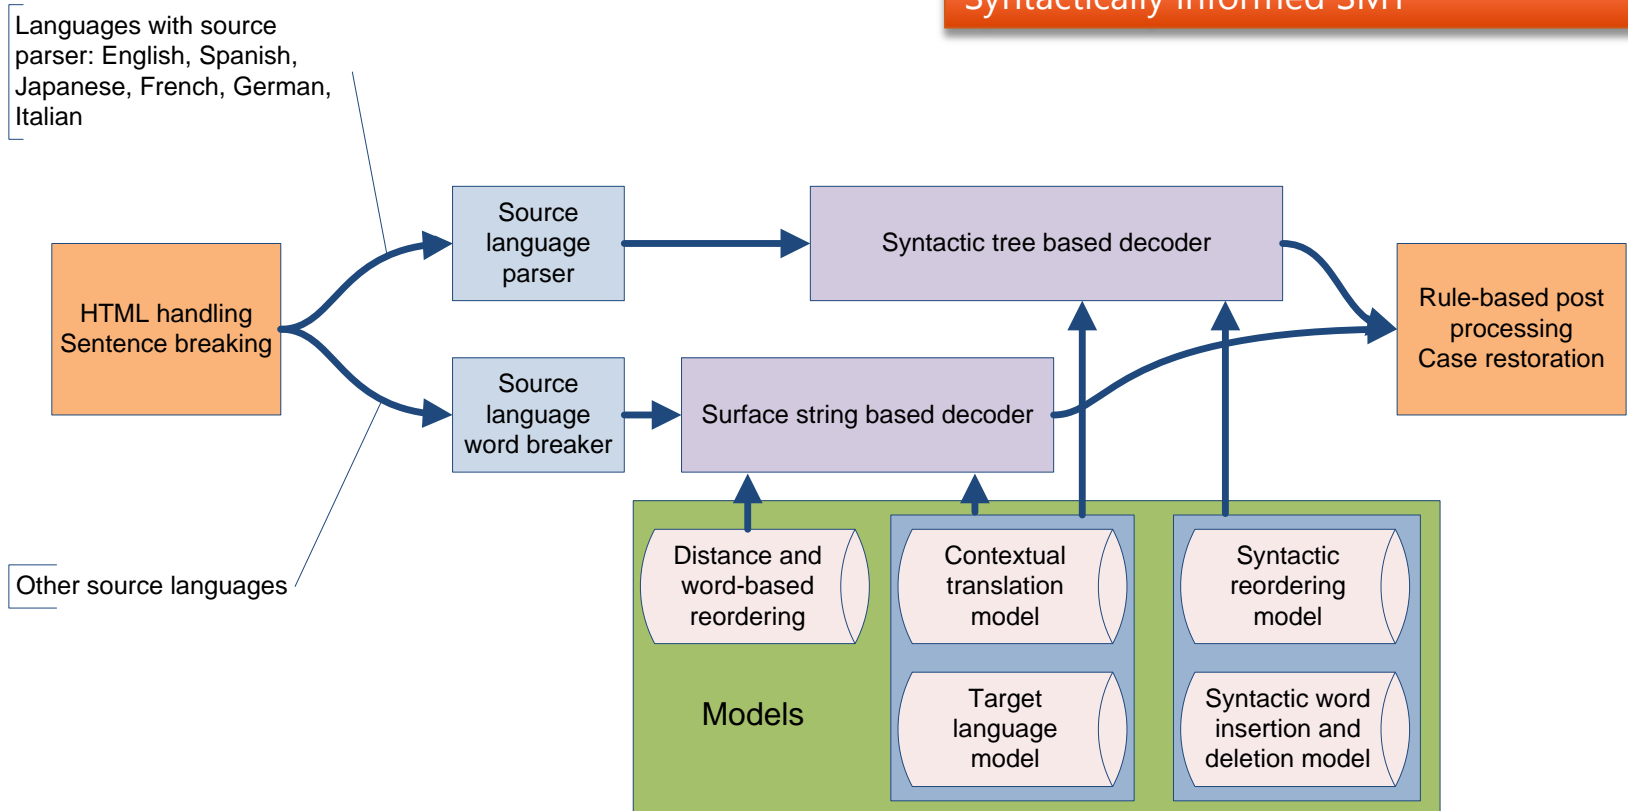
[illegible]

Languages with source parser: English, Spanish, Japanese, French, German, Italian

HTML handling
Sentence breaking

Source language parser

Syntactic tree based decoder

Rule-based post processing
Case restoration

Source language word breaker

Surface string based decoder

Other source languages

Distance and word-based reordering

Contextual translation model

Syntactic reordering model

Models

Target language model

Syntactic word insertion and deletion model